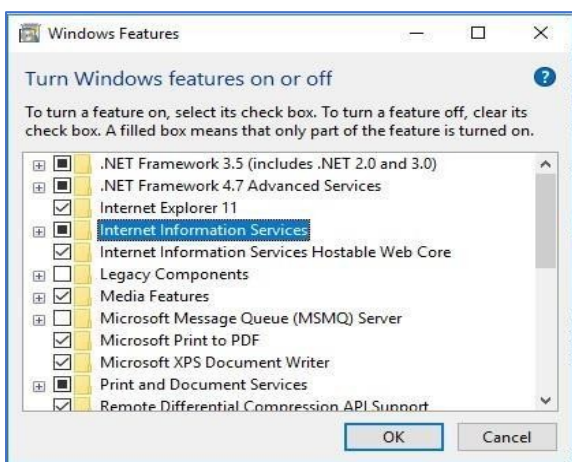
Windows Features

Turn Windows features on or off

To turn a feature on, select its check box. To turn a feature off, clear its check box. A filled box means that only part of the feature is turned on.

.NET Framework 3.5 (includes .NET 2.0 and 3.0)
.NET Framework 4.7 Advanced Services
Internet Explorer 11
Internet Information Services
Internet Information Services Hostable Web Core
Legacy Components
Media Features
Microsoft Message Queue (MSMQ) Server
Microsoft Print to PDF
Microsoft XPS Document Writer
Print and Document Services
Remote Differential Compression API Support

OK Cancel